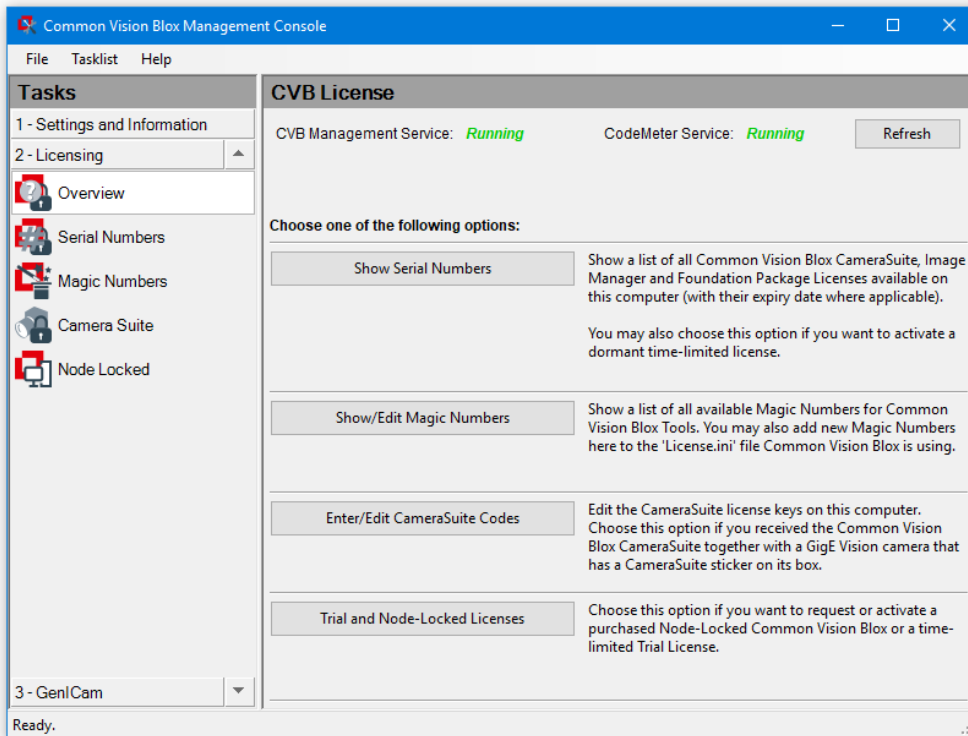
Common Vision Blox Management Console

File Tasklist Help

Tasks

1 - Settings and Information

2 - Licensing

Overview

Serial Numbers

Magic Numbers

Camera Suite

Node Locked

3 - GenICam

CVB License

CVB Management Service: Running

CodeMeter Service: Running

Refresh

Choose one of the following options:

Show Serial Numbers

Show a list of all Common Vision Blox CameraSuite, Image Manager and Foundation Package Licenses available on this computer (with their expiry date where applicable).

You may also choose this option if you want to activate a dormant time-limited license.

Show/Edit Magic Numbers

Show a list of all available Magic Numbers for Common Vision Blox Tools. You may also add new Magic Numbers here to the 'License.ini' file Common Vision Blox is using.

Enter/Edit CameraSuite Codes

Edit the CameraSuite license keys on this computer. Choose this option if you received the Common Vision Blox CameraSuite together with a GigE Vision camera that has a CameraSuite sticker on its box.

Trial and Node-Locked Licenses

Choose this option if you want to request or activate a purchased Node-Locked Common Vision Blox or a time-limited Trial License.

Ready.